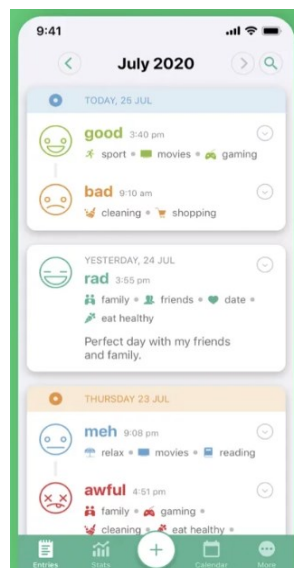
9:41

July 2020

TODAY, 25 JUL

good 3:40 pm

sport • movies • gaming

bad 9:10 am

cleaning • shopping

YESTERDAY, 24 JUL

rad 3:55 pm

family • friends • date • eat healthy

Perfect day with my friends and family.

THURSDAY 23 JUL

meh 9:08 pm

relax • movies • reading

awful 4:51 pm

family • gaming • cleaning • eat healthy

Entries Stats + Calendar More